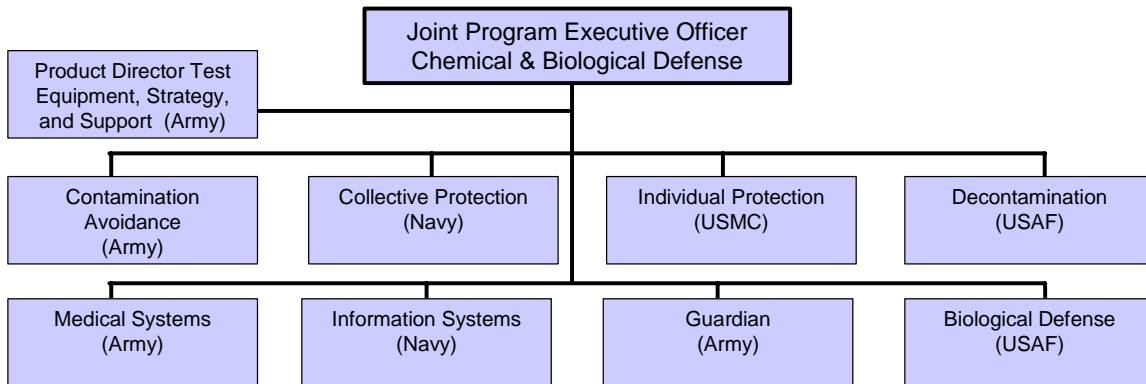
Joint Program Executive Officer
Chemical & Biological Defense

Product Director Test Equipment, Strategy, and Support (Army)

Contamination Avoidance (Army)

Collective Protection (Navy)

Individual Protection (USMC)

Decontamination (USAF)

Medical Systems (Army)

Information Systems (Navy)

Guardian (Army)

Biological Defense (USAF)